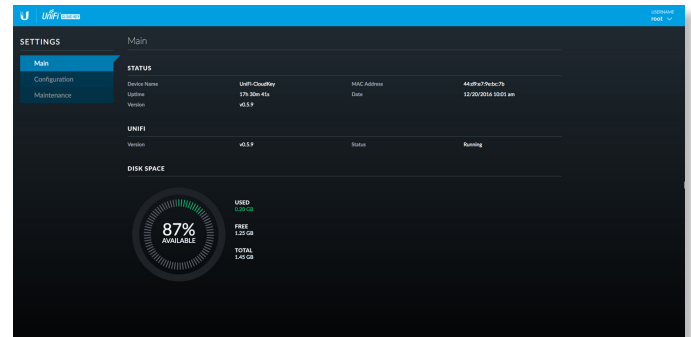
U UniFi CLOUD KEY

USERNAME
root

SETTINGS

Main
Configuration
Maintenance

Main

STATUS

| | | | |
|---|---|---|---|
| Device Name | UniFi-CloudKey | MAC Address | 44:d9:e7:9e:bc:7b |
| Uptime | 17h 30m 41s | Date | 12/20/2016 10:01 am |
| Version | v0.5.9 | | |

UNIFI

| | | | |
|---|---|---|---|
| Version | v0.5.9 | Status | Running |

DISK SPACE

87%
AVAILABLE

USED
0.20 GB

FREE
1.25 GB

TOTAL
1.45 GB